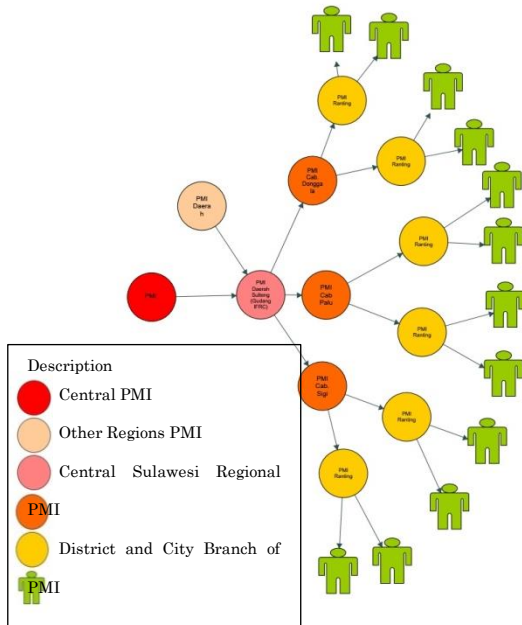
PMI

PMI Daerah

PMI Daerah Sulteng (Sulteng IFRC)

PMI Cab. Donggala

PMI Cab Palu

PMI Cab Sigi

PMI Ranting

PMI Ranting

PMI Ranting

PMI Ranting

PMI Ranting

PMI Ranting

Description

Central PMI

Other Regions PMI

Central Sulawesi Regional PMI

District and City Branch of PMI